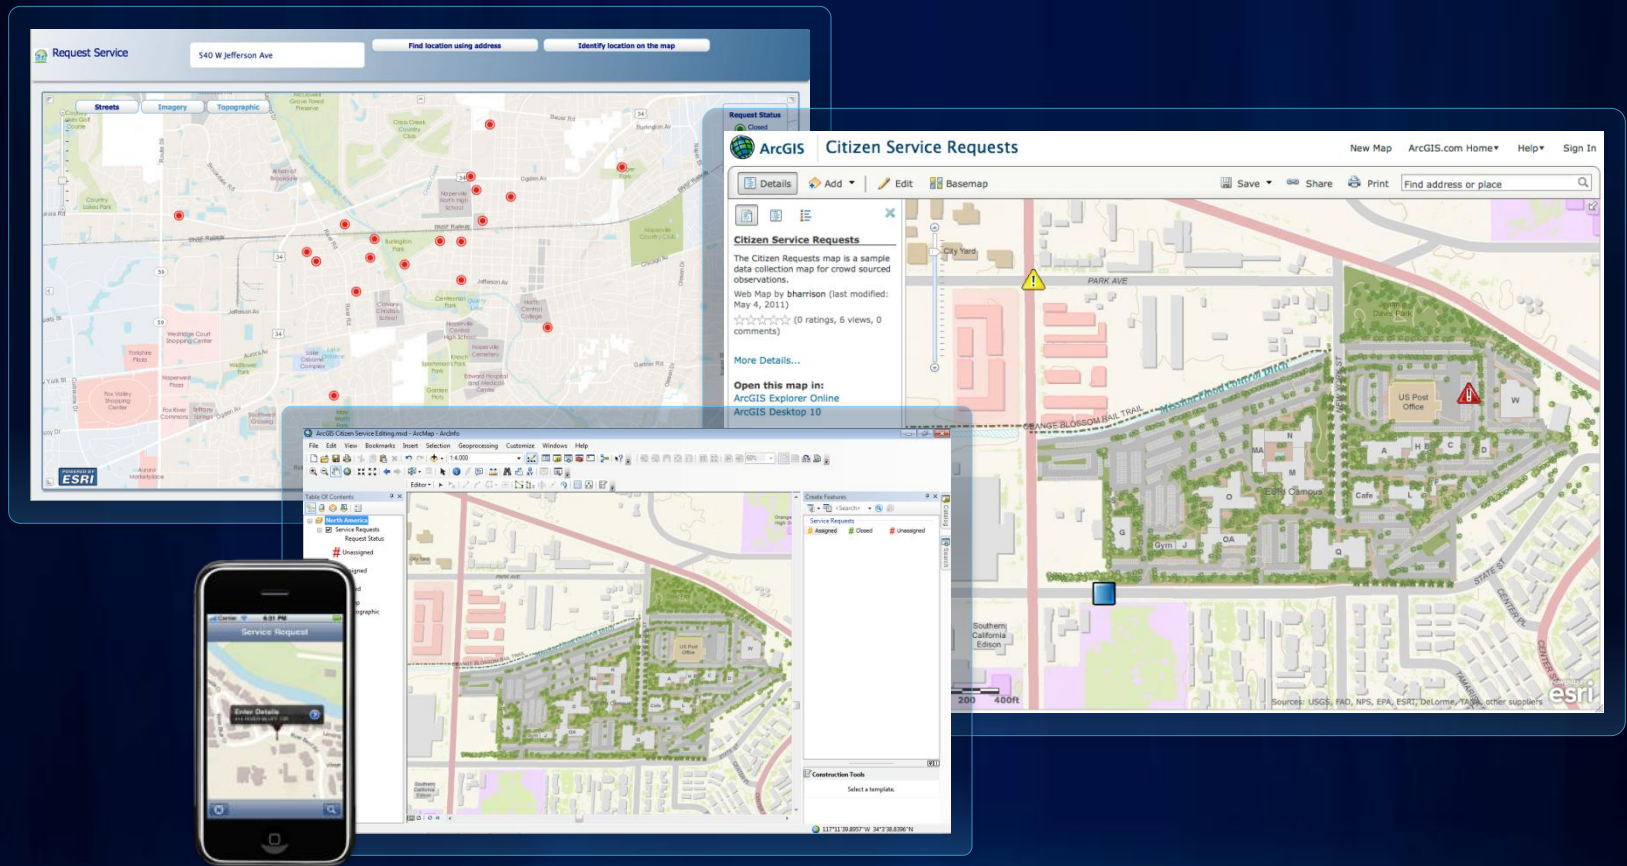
Request Service

540 W Jefferson Ave

Find location using address

Identify location on the map

Streets Imagery Topographic

Request Status
Closed

ESRI

ArcGIS Citizen Service Requests

New Map ArcGIS.com Home Help Sign In

Details Add Edit Basemap Save Share Print Find address or place

Citizen Service Requests

The Citizen Requests map is a sample data collection map for crowd sourced observations.

Web Map by bharrison (last modified: May 4, 2011)

(0 ratings, 6 views, 0 comments)

More Details...

Open this map in:
ArcGIS Explorer Online
ArcGIS Desktop 10

City Yard

PARK AVE

ORANGE BLOSSOM RAIL TRAIL

US Post Office

Esri Campus

Cafe

Gym

Southern California Edison

STATE ST

200 400ft

Sources: USGS, FAO, NPS, EPA, ESRI, DeLorme, TANA, other suppliers

esri

ArcGIS Citizen Service Editing.mxd - ArcMap - ArcInfo

File Edit View Bookmarks Insert Selection Geoprocessing Customize Windows Help

Table Of Contents

North America
Service Requests
Request Status
Unassigned

Editor

Create Features

Service Requests
Assigned Closed Unassigned

Construction Tools

Select a template.

117°11'39.8957"W 34°2'38.8396"N

Carrier 6:31 PM

Service Request

Enter Details